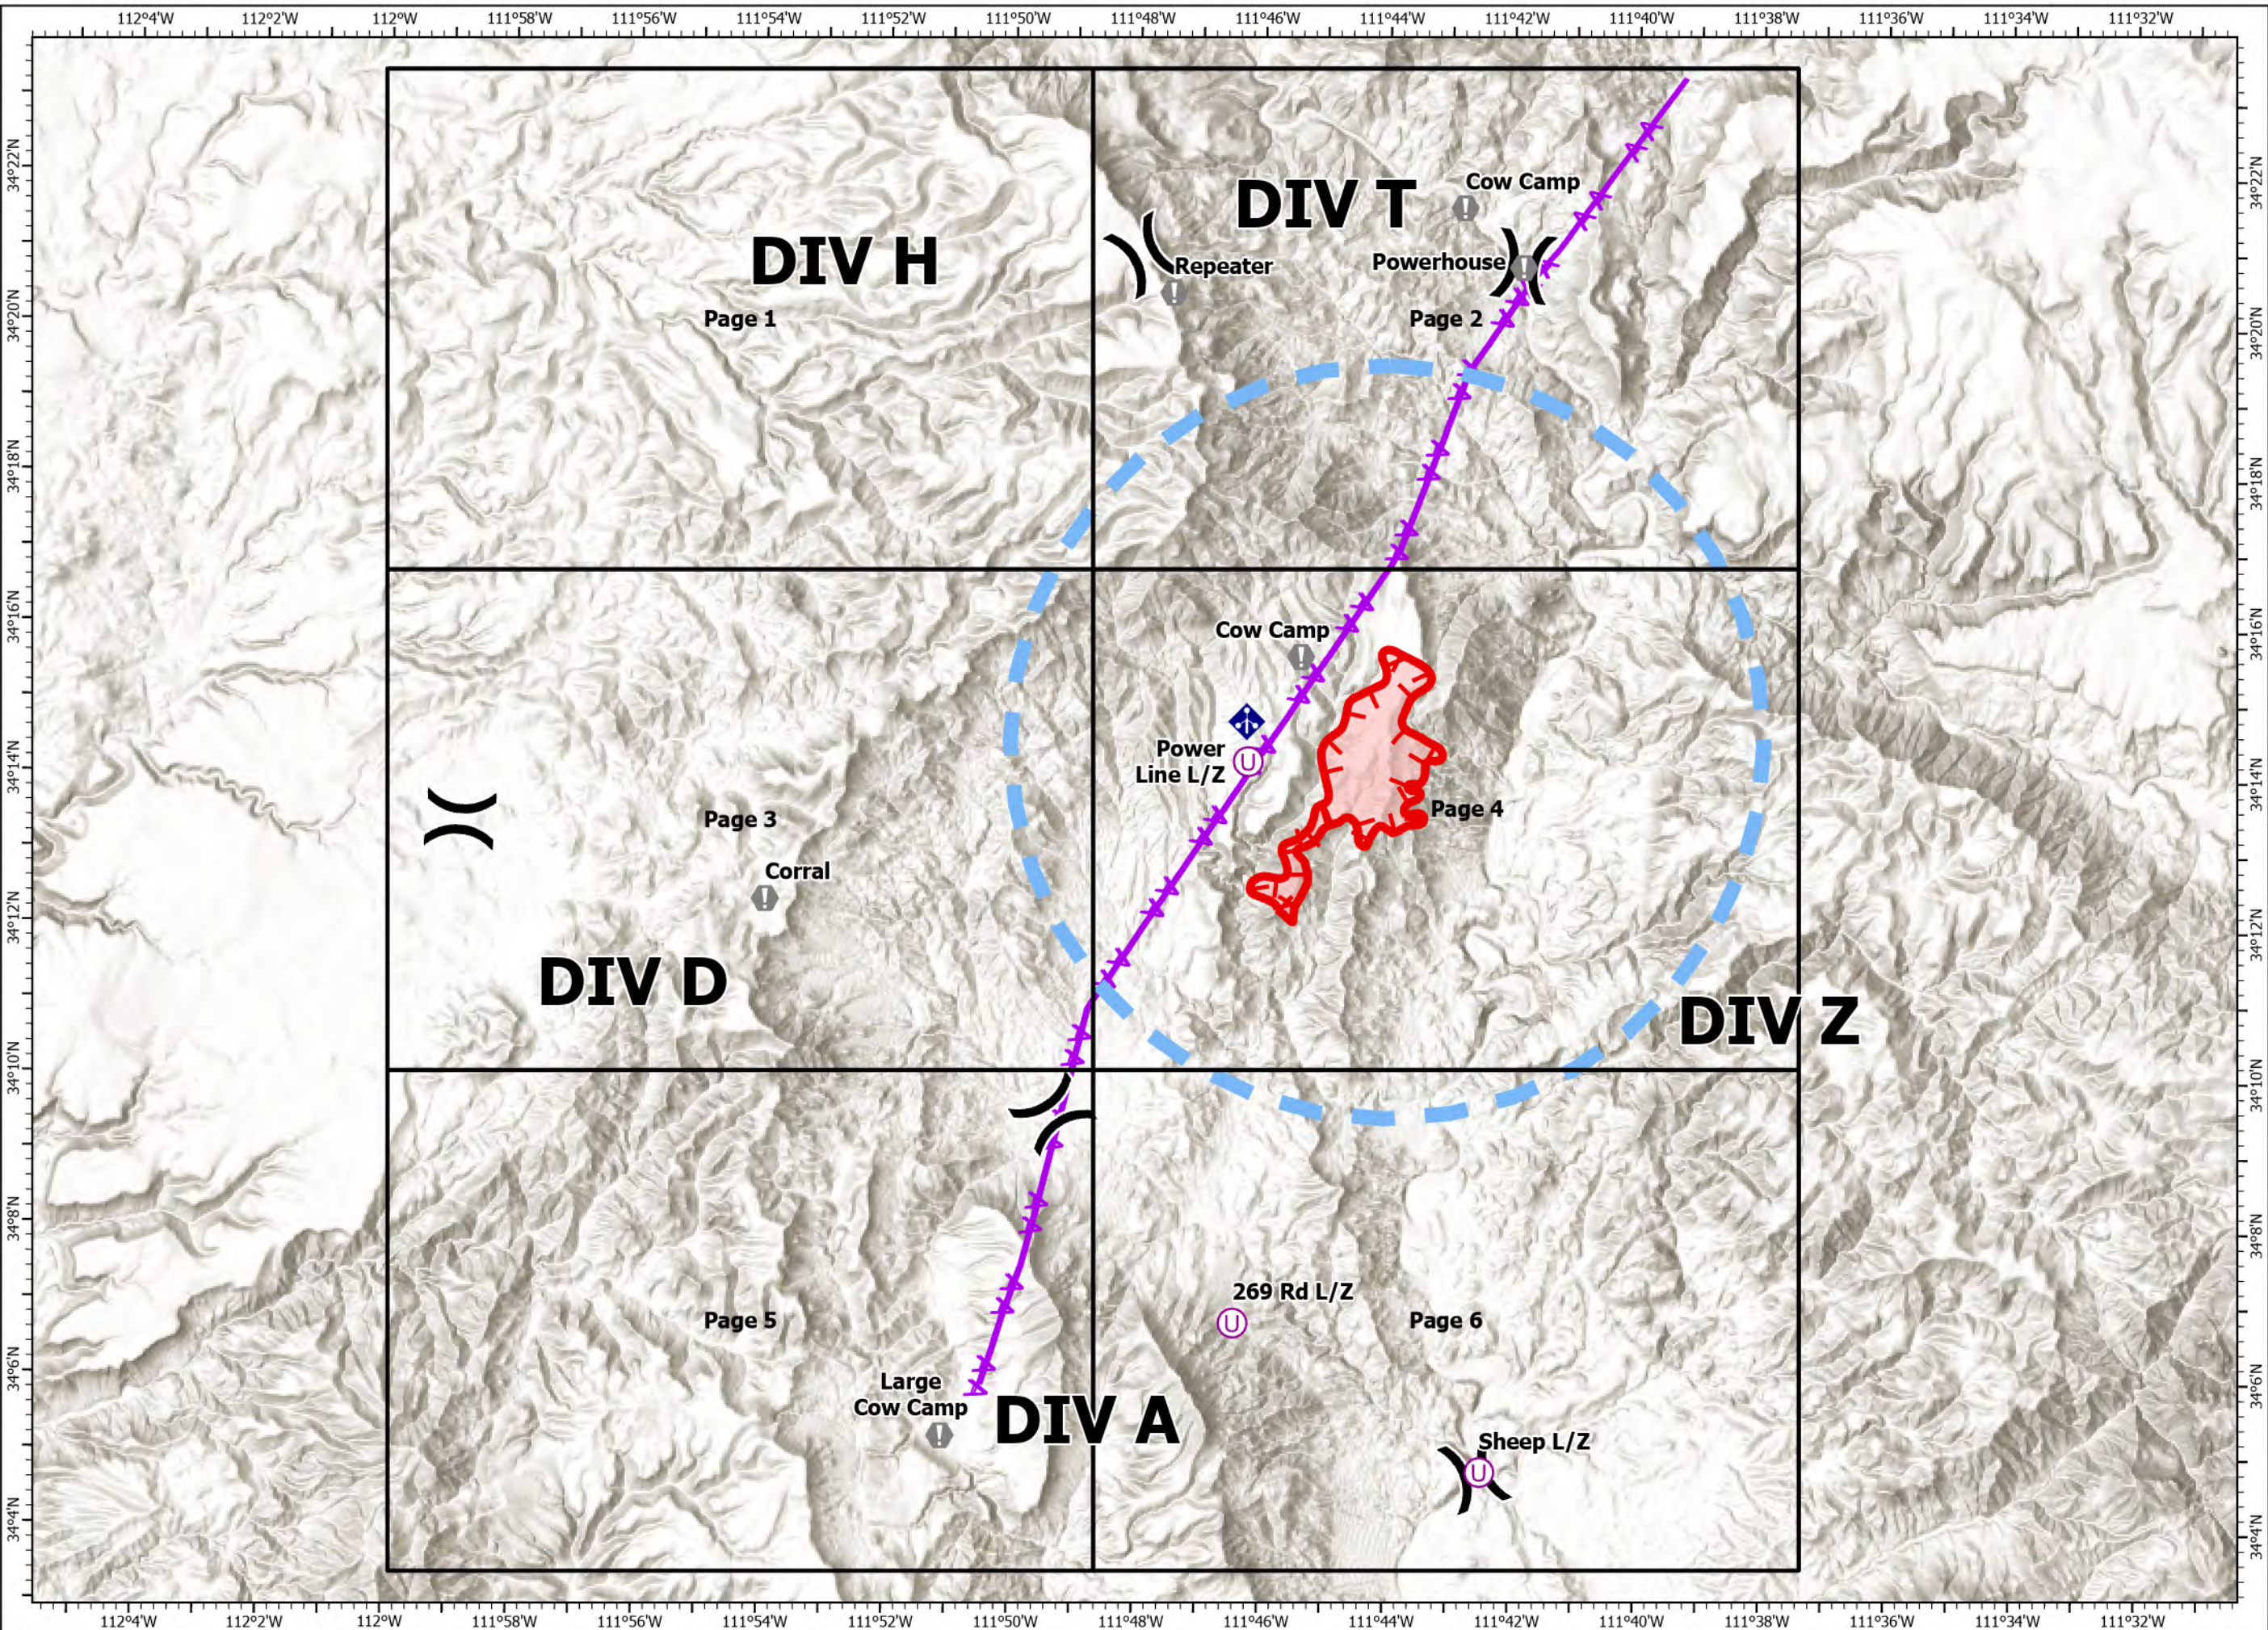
112°4'W 112°2'W 112°W 111°58'W 111°56'W 111°54'W 111°52'W 111°50'W 111°48'W 111°46'W 111°44'W 111°42'W 111°40'W 111°38'W 111°36'W 111°34'W 111°32'W

34°22'N 34°20'N 34°18'N 34°16'N 34°14'N 34°12'N 34°10'N 34°8'N 34°6'N 34°4'N

DIV H

Page 1

DIV T

Cow Camp

Repeater

Powerhouse

Page 2

Cow Camp

Power Line L/Z

Page 3

Corral

Page 4

DIV D

DIV Z

269 Rd L/Z

Page 5

Page 6

Large Cow Camp

DIV A

Sheep L/Z

34°22'N 34°20'N 34°18'N 34°16'N 34°14'N 34°12'N 34°10'N 34°8'N 34°6'N 34°4'N

112°4'W 112°2'W 112°W 111°58'W 111°56'W 111°54'W 111°52'W 111°50'W 111°48'W 111°46'W 111°44'W 111°42'W 111°40'W 111°38'W 111°36'W 111°34'W 111°32'W